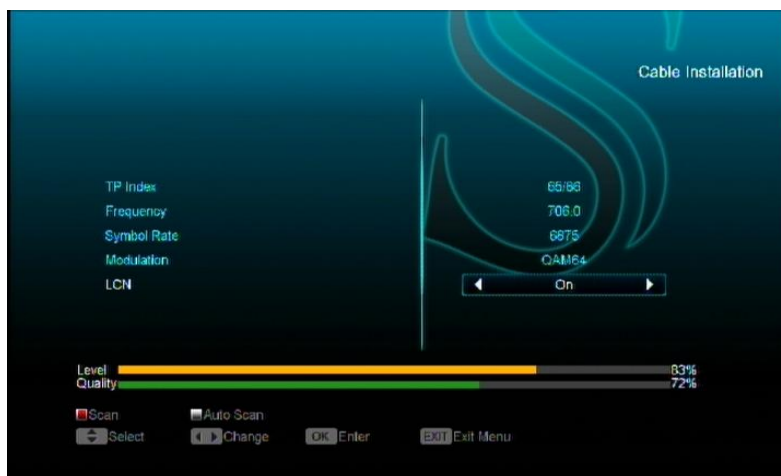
Cable Installation

| | |
|---|---|
| TP Index | 66/66 |
| Frequency | 706.0 |
| Symbol Rate | 6875 |
| Modulation | QAM64 |
| LCN | On |

Level 83%
Quality 72%

Scan Auto Scan
Select Change OK Enter EXIT Exit Menu